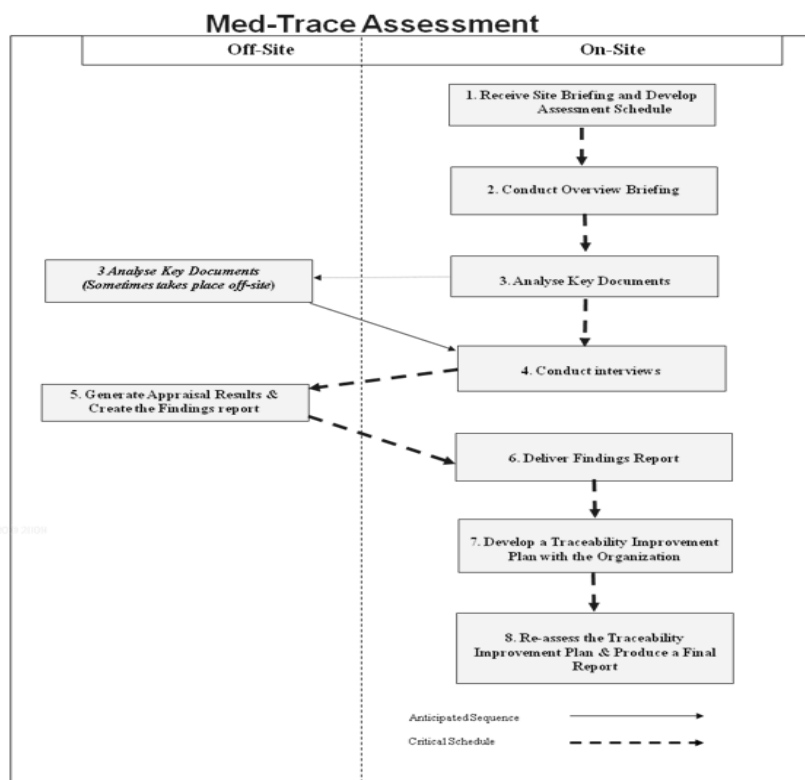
Med-Trace Assessment

Off-Site

On-Site

1. Receive Site Briefing and Develop Assessment Schedule

2. Conduct Overview Briefing

3 Analyse Key Documents (Sometimes takes place off-site)

3. Analyse Key Documents

4. Conduct interviews

5. Generate Appraisal Results & Create the Findings report

6. Deliver Findings Report

7. Develop a Traceability Improvement Plan with the Organization

8. Re-assess the Traceability Improvement Plan & Produce a Final Report

Anticipated Sequence

Critical Schedule